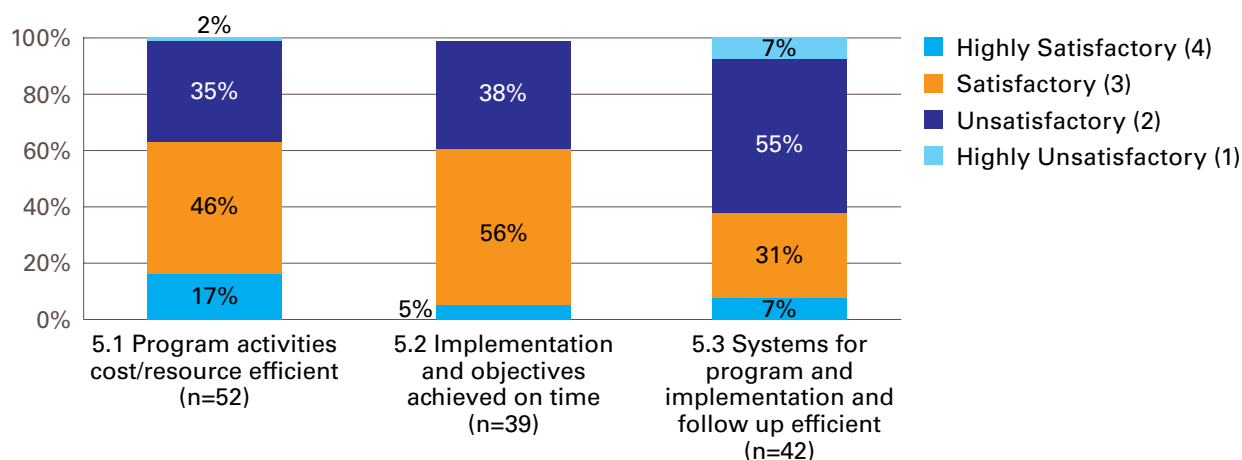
100%
80%
60%
40%
20%
0%

2%
35%
46%
17%

38%
56%
5%

7%
55%
31%
7%

5.1 Program activities cost/resource efficient (n=52)

5.2 Implementation and objectives achieved on time (n=39)

5.3 Systems for program and implementation and follow up efficient (n=42)

Highly Satisfactory (4)
Satisfactory (3)
Unsatisfactory (2)
Highly Unsatisfactory (1)